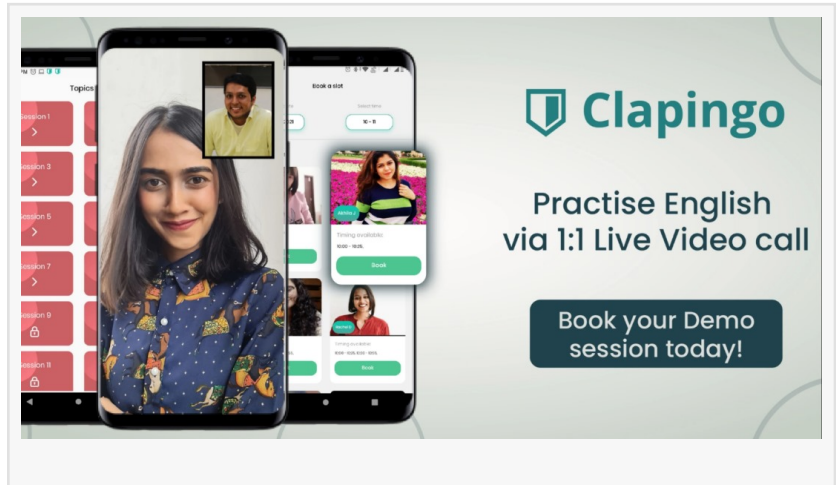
Topics

Session 1

Session 3

Session 5

Session 7

Session 9

Session 11

Book a slot

10 - 11

Timing available

10:00 - 18:00

Book

Timing available

Book

Clapingo

Practise English via 1:1 Live Video call

Book your Demo session today!